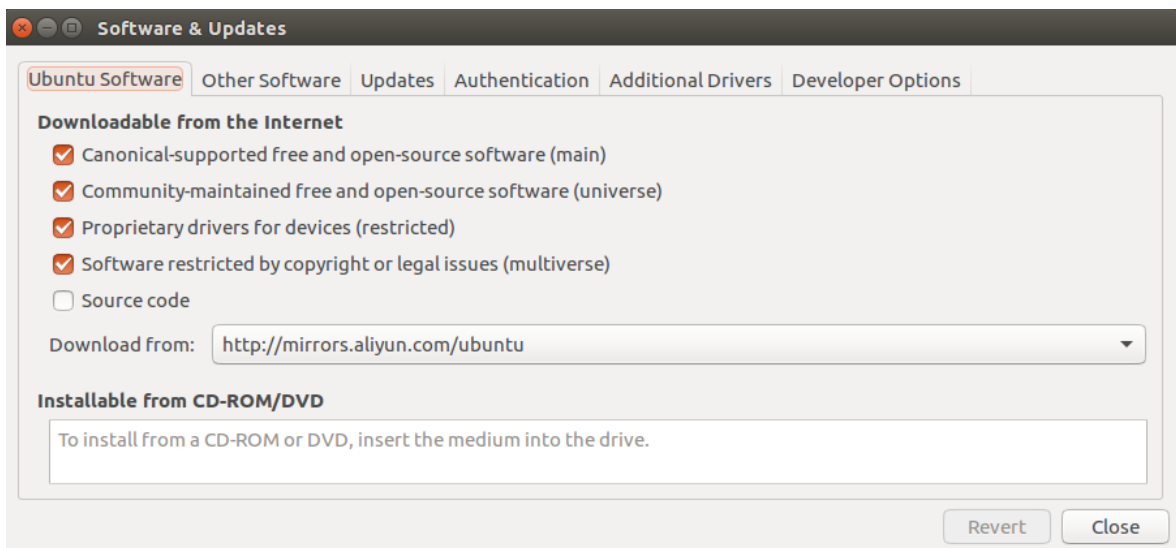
Software & Updates

Ubuntu Software | Other Software | Updates | Authentication | Additional Drivers | Developer Options

Downloadable from the Internet

Canonical-supported free and open-source software (main)

Community-maintained free and open-source software (universe)

Proprietary drivers for devices (restricted)

Software restricted by copyright or legal issues (multiverse)

Source code

Download from: http://mirrors.aliyun.com/ubuntu

Installable from CD-ROM/DVD

To install from a CD-ROM or DVD, insert the medium into the drive.

Revert

Close